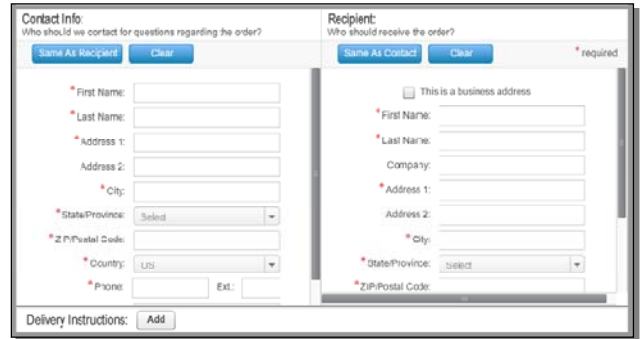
Contact Info:
Who should we contact for questions regarding the order?

Same As Recipient Clear

*First Name:
*Last Name:
*Address 1:
Address 2:
*City:
*State/Province: Select
*ZIP/Postal Code:
*Country: US
*Phone: Ext.:

Recipient:
Who should receive the order?

Same As Contact Clear

* required

This is a business address
*First Name:
*Last Name:
Company:
*Address 1:
Address 2:
*City:
*State/Province: Select
*ZIP/Postal Code:

Delivery Instructions: Add